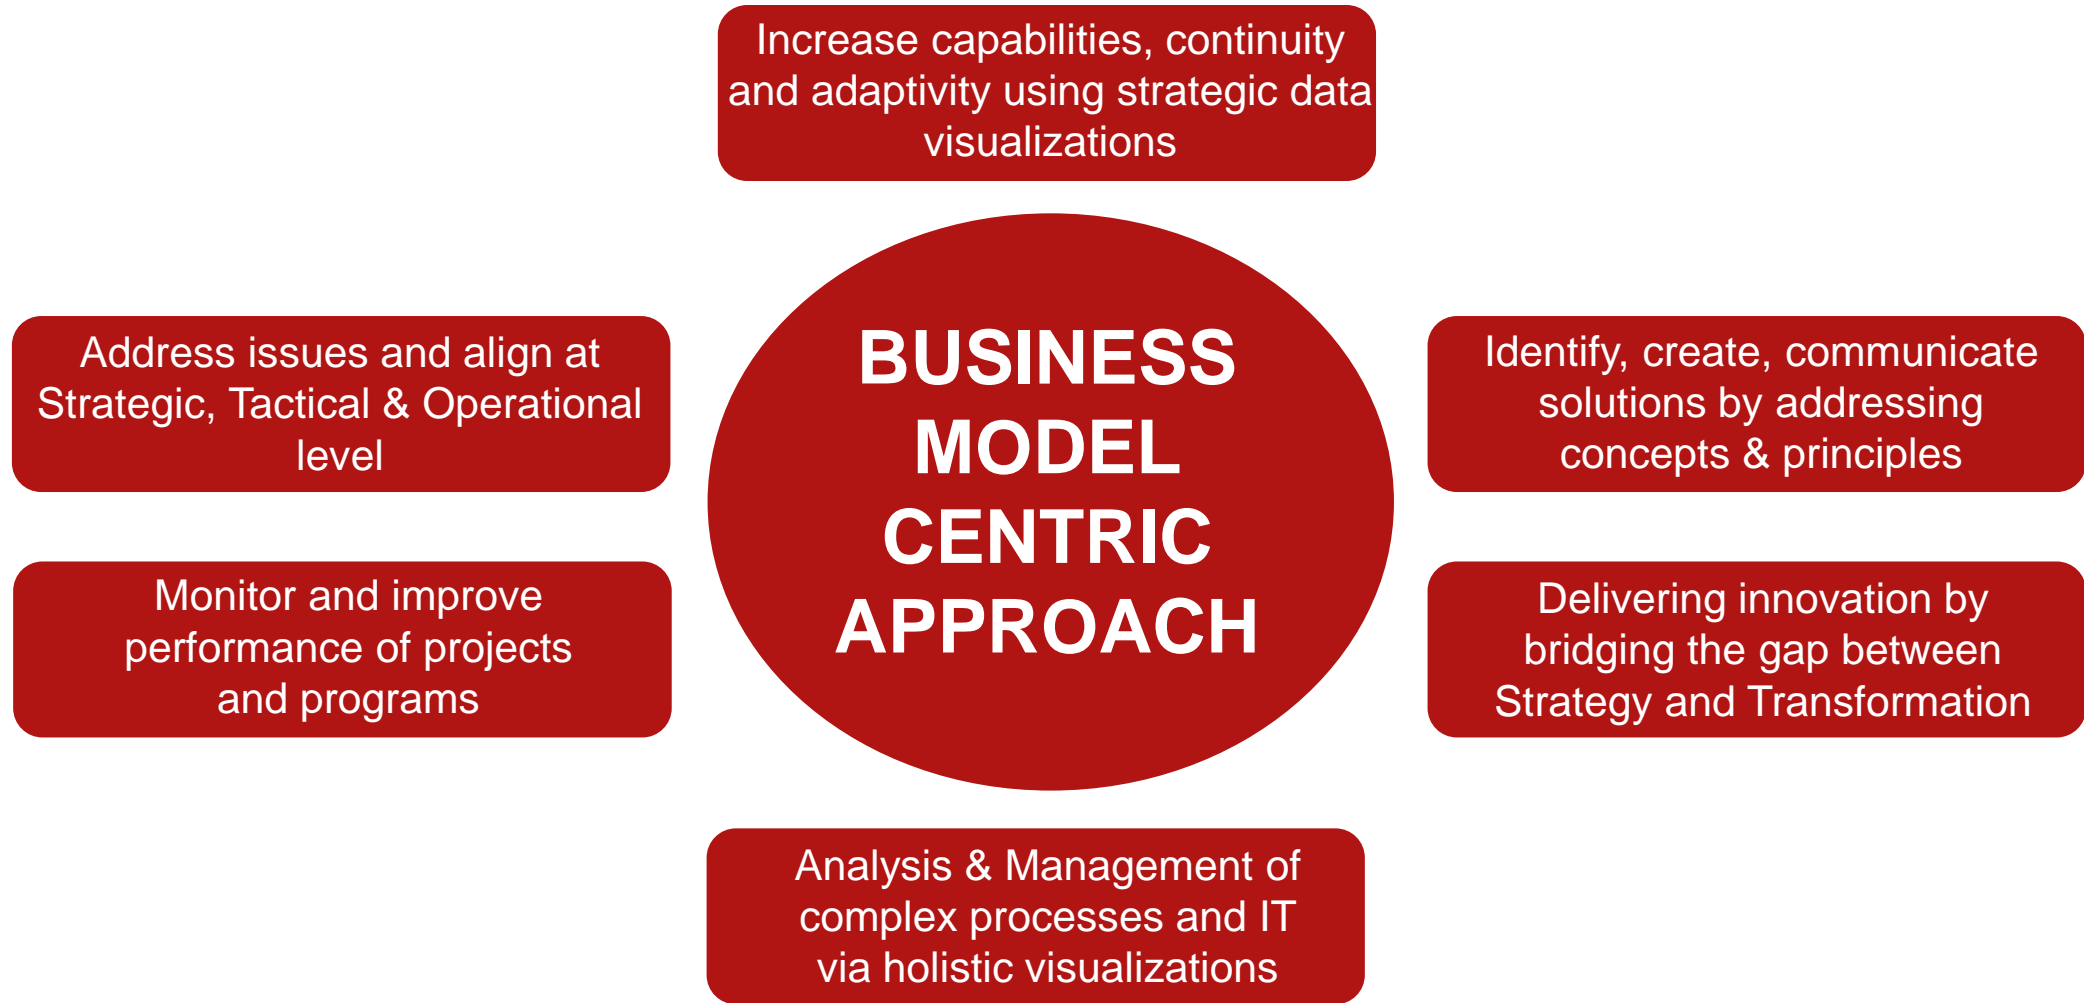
Increase capabilities, continuity and adaptivity using strategic data visualizations

Address issues and align at Strategic, Tactical & Operational level

BUSINESS MODEL CENTRIC APPROACH

Identify, create, communicate solutions by addressing concepts & principles

Monitor and improve performance of projects and programs

Delivering innovation by bridging the gap between Strategy and Transformation

Analysis & Management of complex processes and IT via holistic visualizations